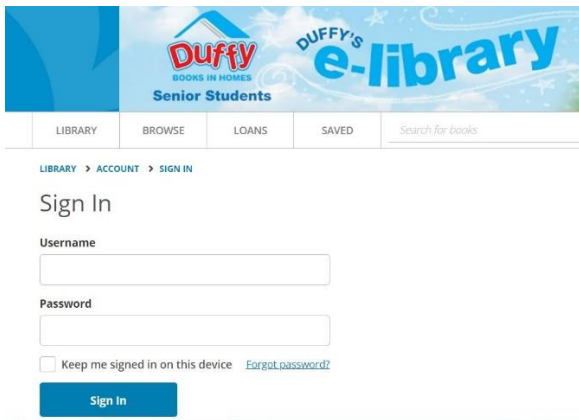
Duffy
BOOKS IN HOMES
Senior Students

DUFFY'S e-library

LIBRARY BROWSE LOANS SAVED Search for books

LIBRARY > ACCOUNT > SIGN IN

Sign In

Username

Password

Keep me signed in on this device Forgot password?

Sign In